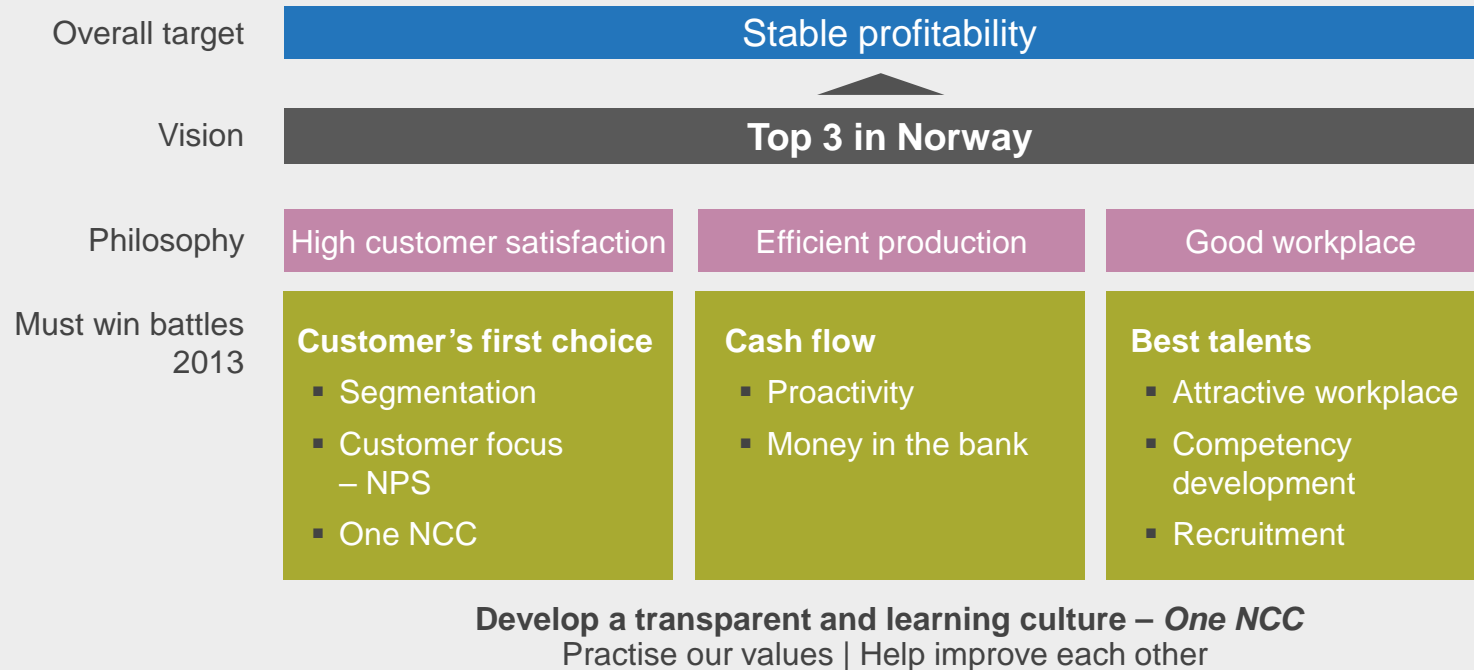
Overall target

Stable profitability

Vision

Top 3 in Norway

Philosophy

High customer satisfaction

Efficient production

Good workplace

Must win battles 2013

Customer's first choice
- Segmentation
- Customer focus – NPS
- One NCC

Cash flow
- Proactivity
- Money in the bank

Best talents
- Attractive workplace
- Competency development
- Recruitment

Develop a transparent and learning culture – One NCC
Practise our values | Help improve each other